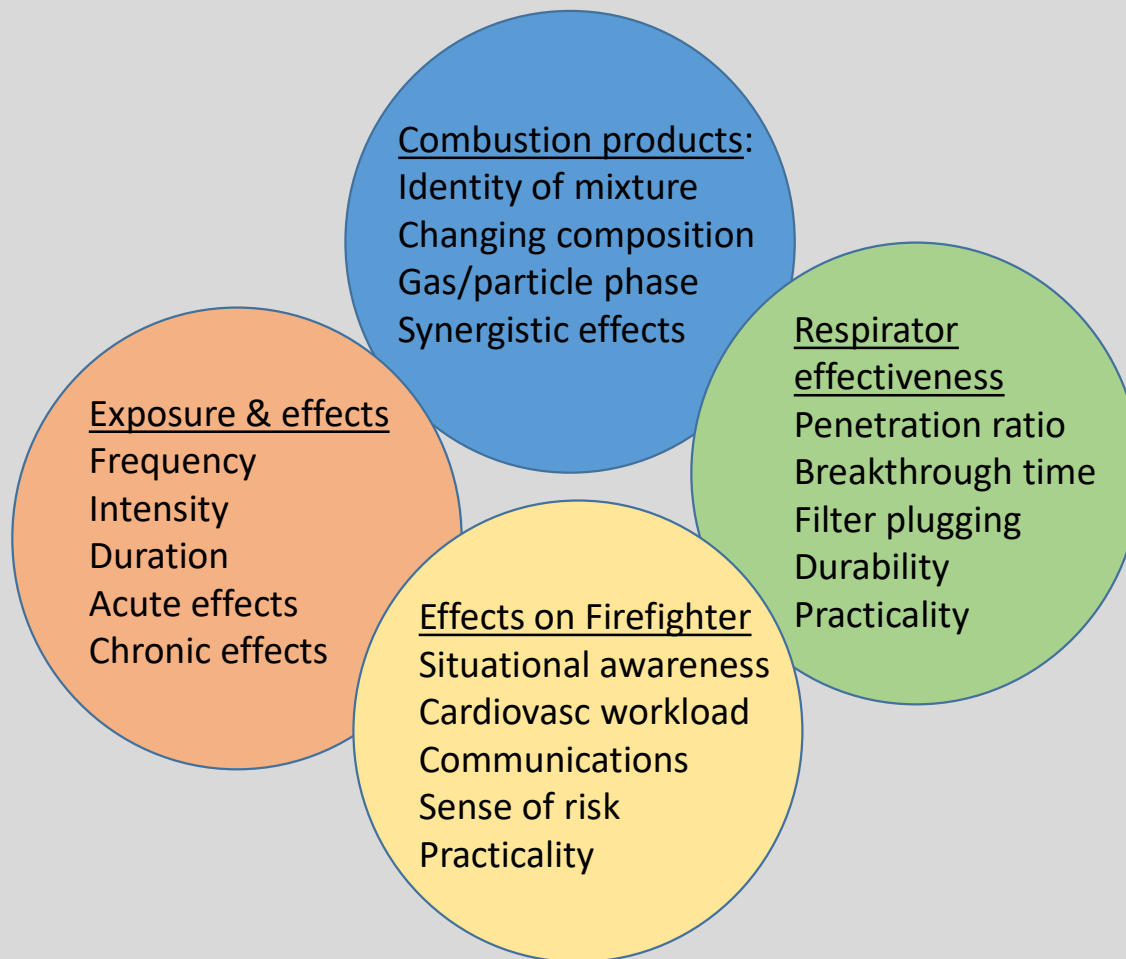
Combustion products:
Identity of mixture
Changing composition
Gas/particle phase
Synergistic effects

Exposure & effects
Frequency
Intensity
Duration
Acute effects
Chronic effects

Respirator effectiveness
Penetration ratio
Breakthrough time
Filter plugging
Durability
Practicality

Effects on Firefighter
Situational awareness
Cardiovasc workload
Communications
Sense of risk
Practicality